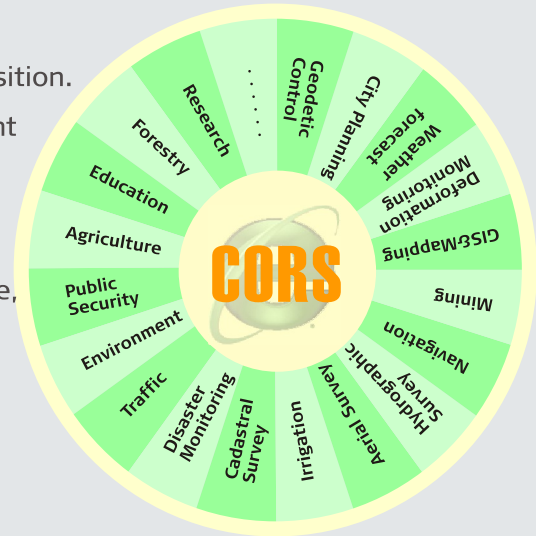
sition.

nt

e,

CORS

Geodetic Control

City Planning

Weather forecast

Deformation Monitoring

GIS&Mapping

Mining

Navigation

Hydrographic Survey

Aerial Survey

Irrigation

Cadastral Survey

Disaster Monitoring

Traffic

Environment

Public Security

Agriculture

Education

Forestry

Research

.......